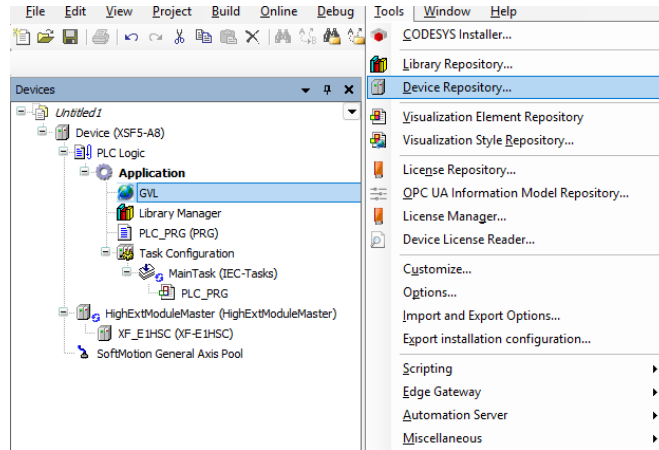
File Edit View Project Build Online Debug Tools Window Help

Devices

Untitled1
Device (XSF5-A8)
PLC Logic
Application
GVL
Library Manager
PLC_PRG (PRG)
Task Configuration
MainTask (IEC-Tasks)
PLC_PRG
HighExtModuleMaster (HighExtModuleMaster)
XF_E1HSC (XF-E1HSC)
SoftMotion General Axis Pool

CODESYS Installer...
Library Repository...
Device Repository...
Visualization Element Repository
Visualization Style Repository...
License Repository...
OPC UA Information Model Repository...
License Manager...
Device License Reader...
Customize...
Options...
Import and Export Options...
Export installation configuration...
Scripting
Edge Gateway
Automation Server
Miscellaneous